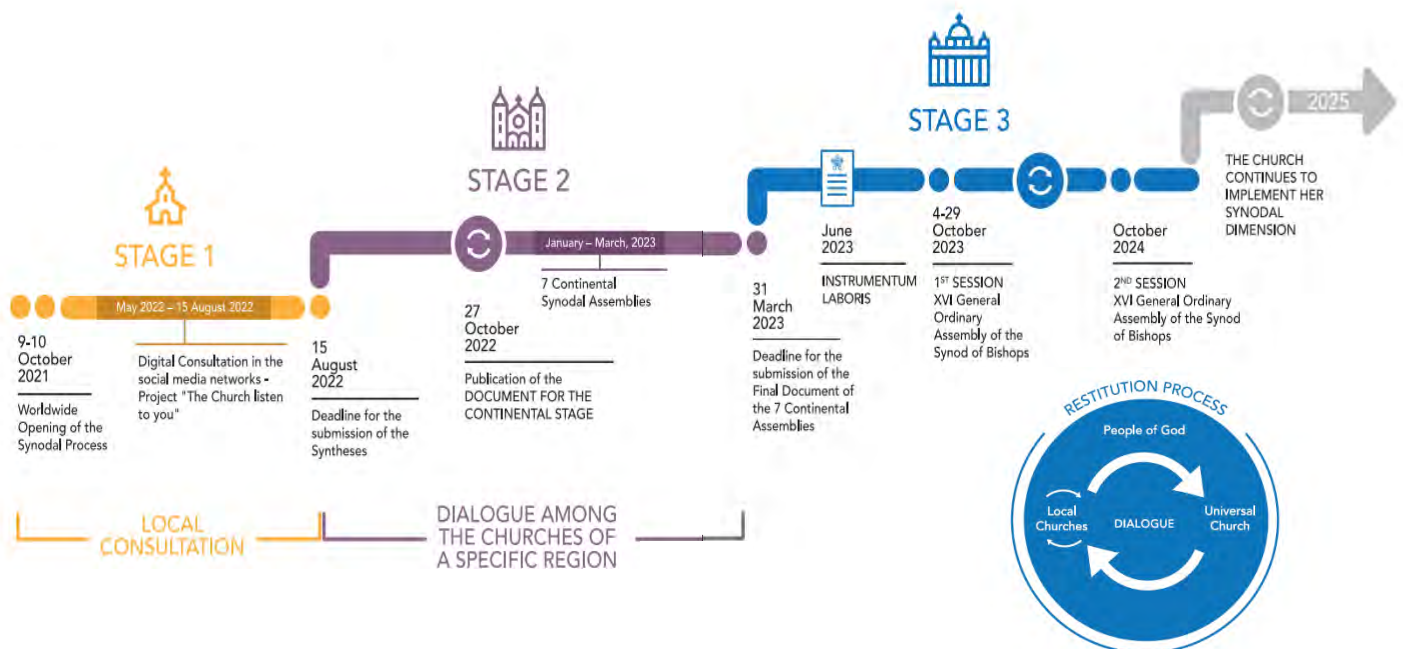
STAGE 1

May 2022 – 15 August 2022

9-10 October 2021

Worldwide Opening of the Synodal Process

Digital Consultation in the social media networks - Project "The Church listen to you"

15 August 2022

Deadline for the submission of the Syntheses

STAGE 2

January – March, 2023

7 Continental Synodal Assemblies

27 October 2022

Publication of the DOCUMENT FOR THE CONTINENTAL STAGE

31 March 2023

Deadline for the submission of the Final Document of the 7 Continental Assemblies

STAGE 3

June 2023

INSTRUMENTUM LABORIS

4-29 October 2023

1$^{ST}$ SESSION XVI General Ordinary Assembly of the Synod of Bishops

October 2024

2$^{ND}$ SESSION XVI General Ordinary Assembly of the Synod of Bishops

2025

THE CHURCH CONTINUES TO IMPLEMENT HER SYNODAL DIMENSION

LOCAL CONSULTATION

DIALOGUE AMONG THE CHURCHES OF A SPECIFIC REGION

RESTITUTION PROCESS

People of God

Local Churches

DIALOGUE

Universal Church